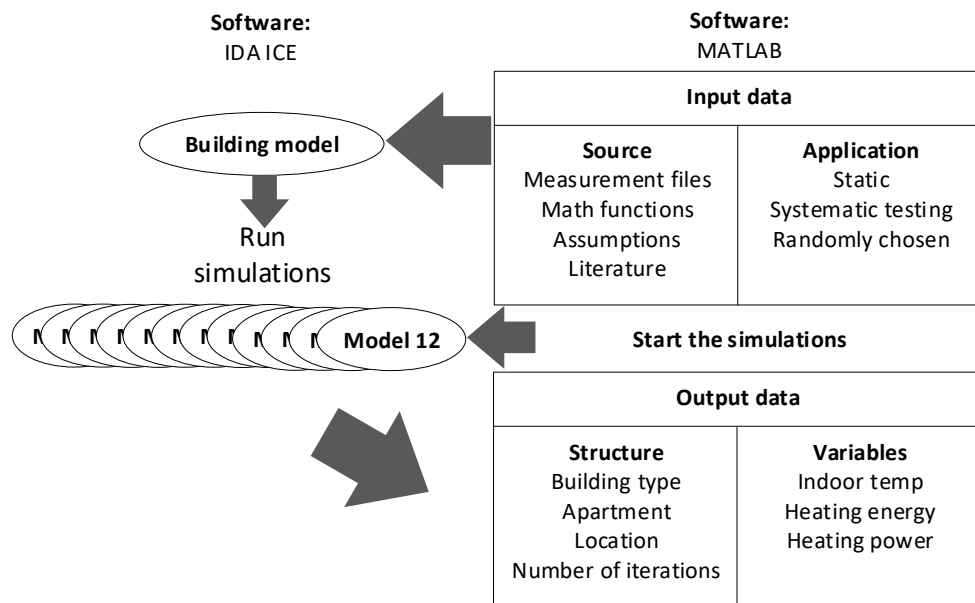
Software:
IDA ICE

Software:
MATLAB

Input data

Building model

Source
Measurement files
Math functions
Assumptions
Literature

Application
Static
Systematic testing
Randomly chosen

Run simulations

Model 12

Start the simulations

Output data

Structure
Building type
Apartment
Location
Number of iterations

Variables
Indoor temp
Heating energy
Heating power